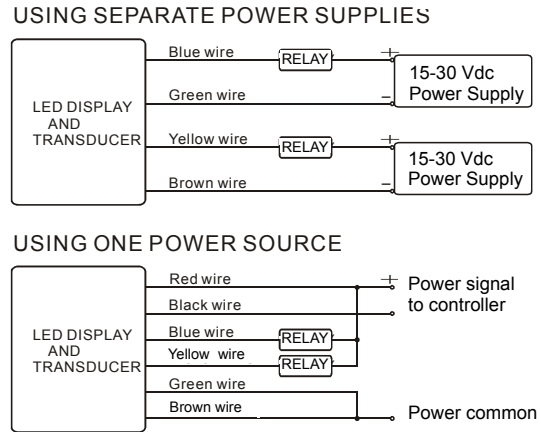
USING SEPARATE POWER SUPPLIES

LED DISPLAY AND TRANSDUCER

Blue wire

RELAY

+

15-30 Vdc Power Supply

Green wire

–

Yellow wire

RELAY

+

15-30 Vdc Power Supply

Brown wire

–

USING ONE POWER SOURCE

LED DISPLAY AND TRANSDUCER

Red wire

+

Power signal to controller

Black wire

Blue wire

RELAY

Yellow wire

RELAY

Green wire

Brown wire

Power common